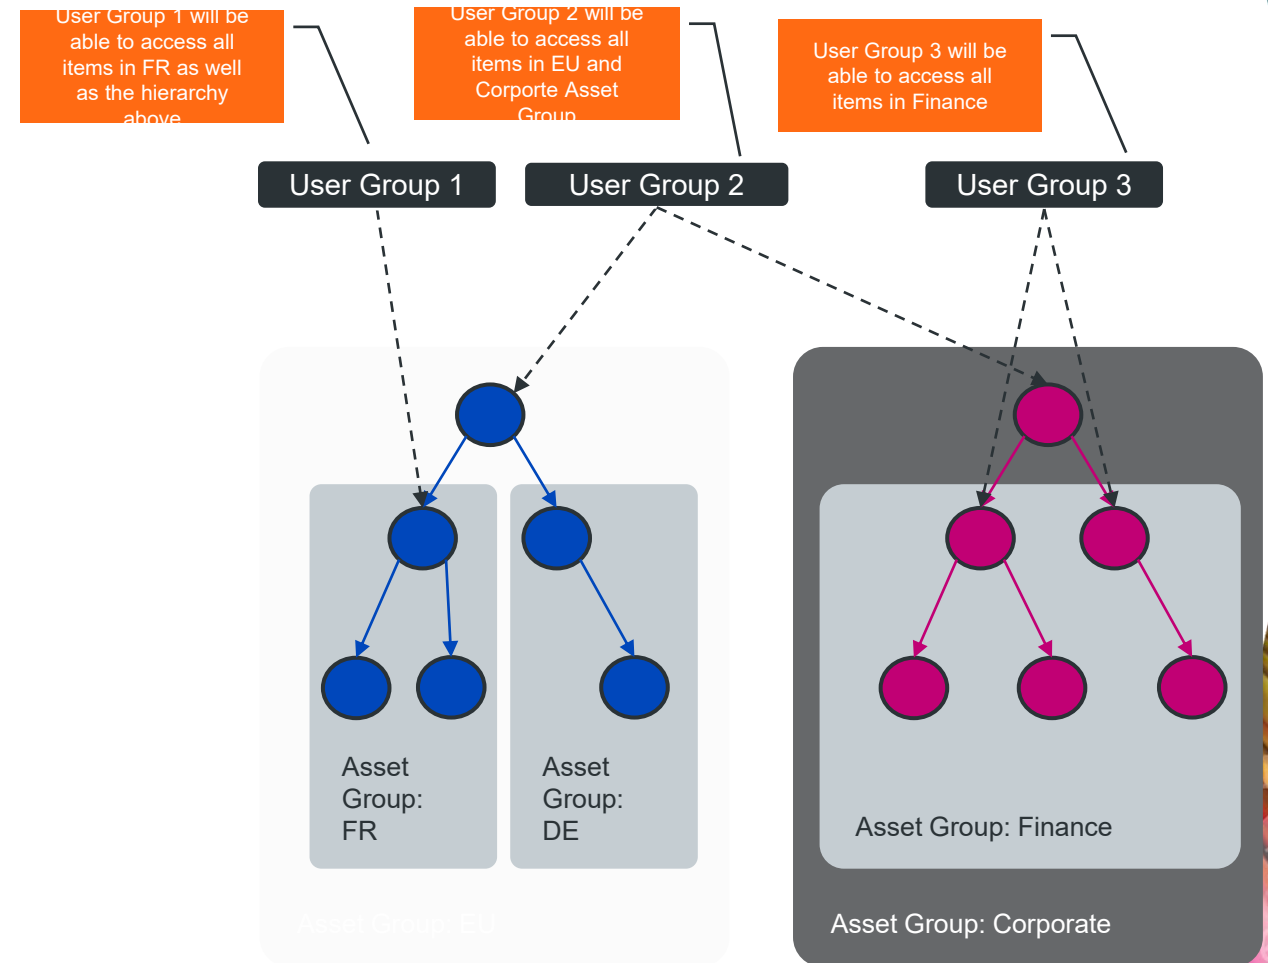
User Group 1 will be able to access all items in FR as well as the hierarchy above

User Group 2 will be able to access all items in EU and Corporte Asset Group

User Group 3 will be able to access all items in Finance

User Group 1

User Group 2

User Group 3

Asset Group: FR

Asset Group: DE

Asset Group: EU

Asset Group: Finance

Asset Group: Corporate